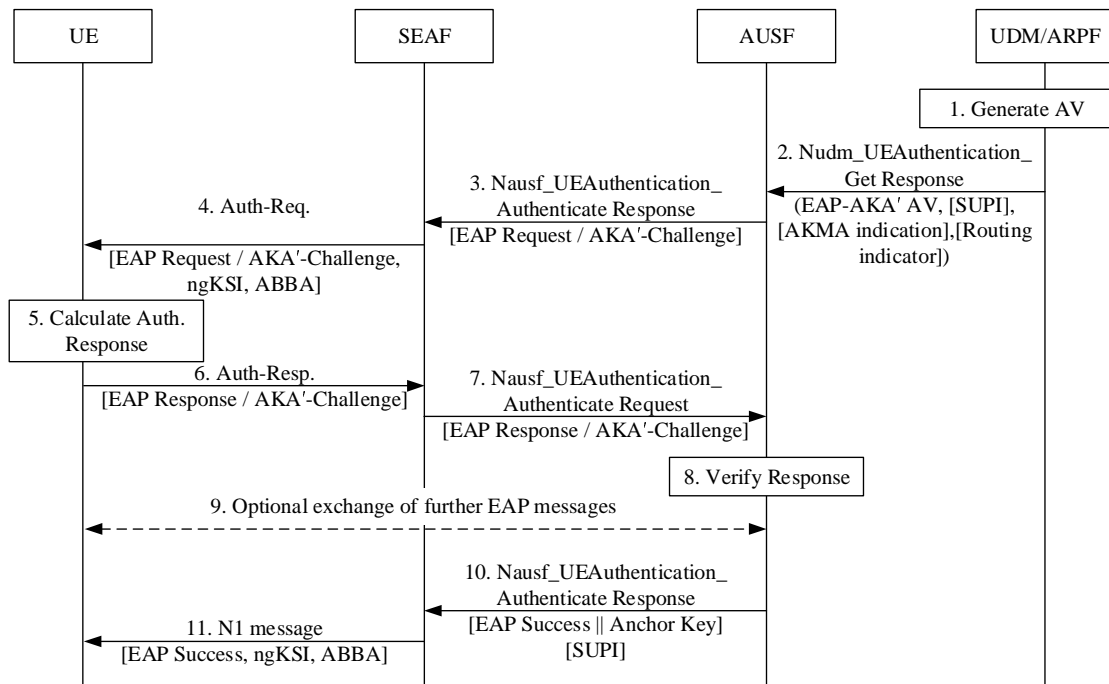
UE

SEAF

AUSF

UDM/ARPF

1. Generate AV

2. Nudm_UEAuthentication_ Get Response (EAP-AKA′ AV, [SUPI], [AKMA indication],[Routing indicator])

3. Nausf_UEAuthentication_ Authenticate Response [EAP Request / AKA′-Challenge]

4. Auth-Req. [EAP Request / AKA′-Challenge, ngKSI, ABBA]

5. Calculate Auth. Response

6. Auth-Resp. [EAP Response / AKA′-Challenge]

7. Nausf_UEAuthentication_ Authenticate Request [EAP Response / AKA′-Challenge]

8. Verify Response

9. Optional exchange of further EAP messages

10. Nausf_UEAuthentication_ Authenticate Response [EAP Success || Anchor Key] [SUPI]

11. N1 message [EAP Success, ngKSI, ABBA]